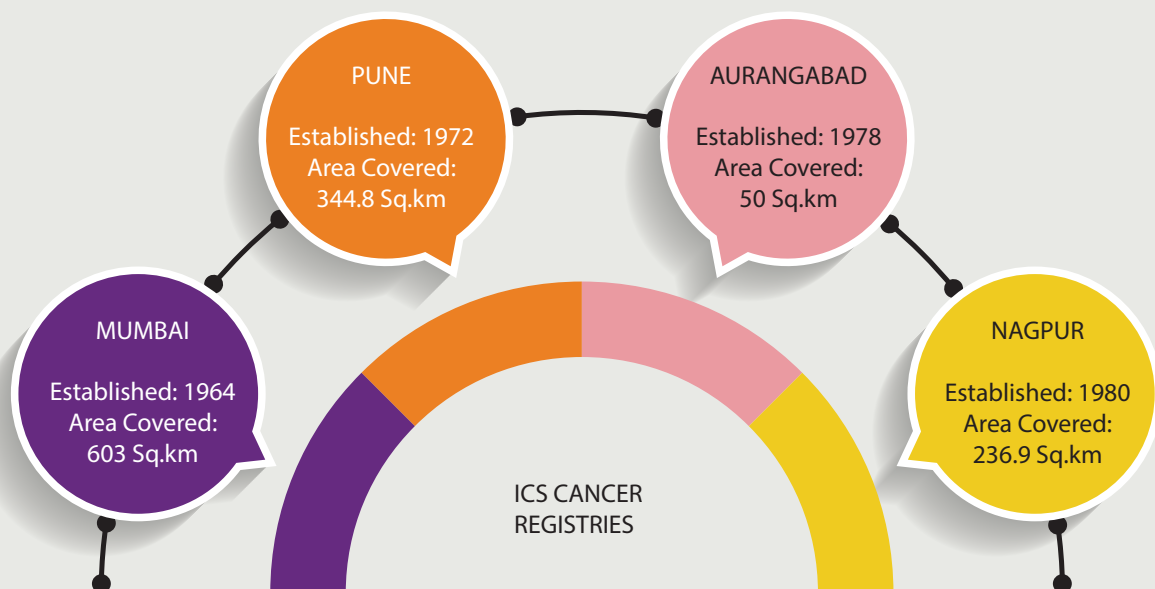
PUNE

Established: 1972
Area Covered:
344.8 Sq.km

AURANGABAD

Established: 1978
Area Covered:
50 Sq.km

MUMBAI

Established: 1964
Area Covered:
603 Sq.km

NAGPUR

Established: 1980
Area Covered:
236.9 Sq.km

ICS CANCER
REGISTRIES